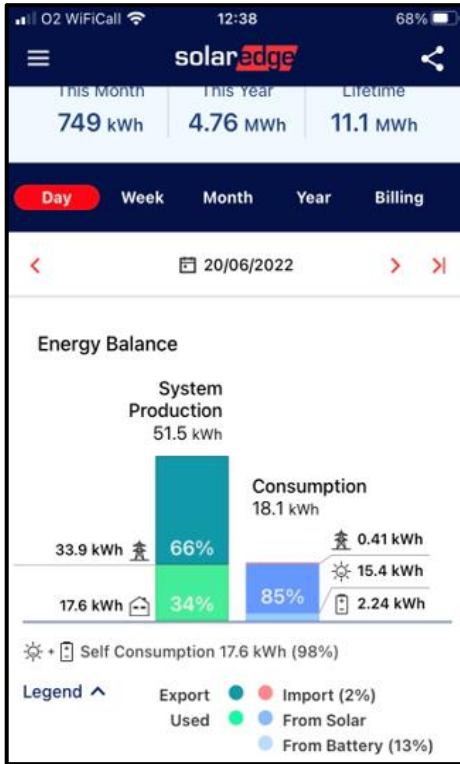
O2 WiFiCall 12:38 68%

solaredge

This Month 749 kWh | This Year 4.76 MWh | Lifetime 11.1 MWh

Day Week Month Year Billing

< 20/06/2022 > >|

Energy Balance

System Production 51.5 kWh

Consumption 18.1 kWh

33.9 kWh 66%
17.6 kWh 34%

85%

0.41 kWh
15.4 kWh
2.24 kWh

Self Consumption 17.6 kWh (98%)

Legend ^
Export Import (2%)
Used From Solar
From Battery (13%)